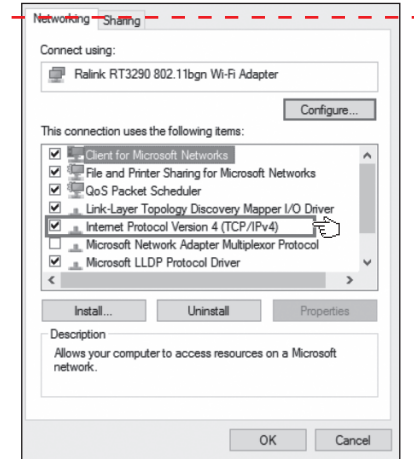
Networking Sharing

Connect using:

Ralink RT3290 802.11bgn Wi-Fi Adapter

Configure...

This connection uses the following items:

Client for Microsoft Networks
File and Printer Sharing for Microsoft Networks
QoS Packet Scheduler
Link-Layer Topology Discovery Mapper I/O Driver
Internet Protocol Version 4 (TCP/IPv4)
Microsoft Network Adapter Multiplexor Protocol
Microsoft LLDP Protocol Driver

Install...
Uninstall
Properties

Description

Allows your computer to access resources on a Microsoft network.

OK
Cancel